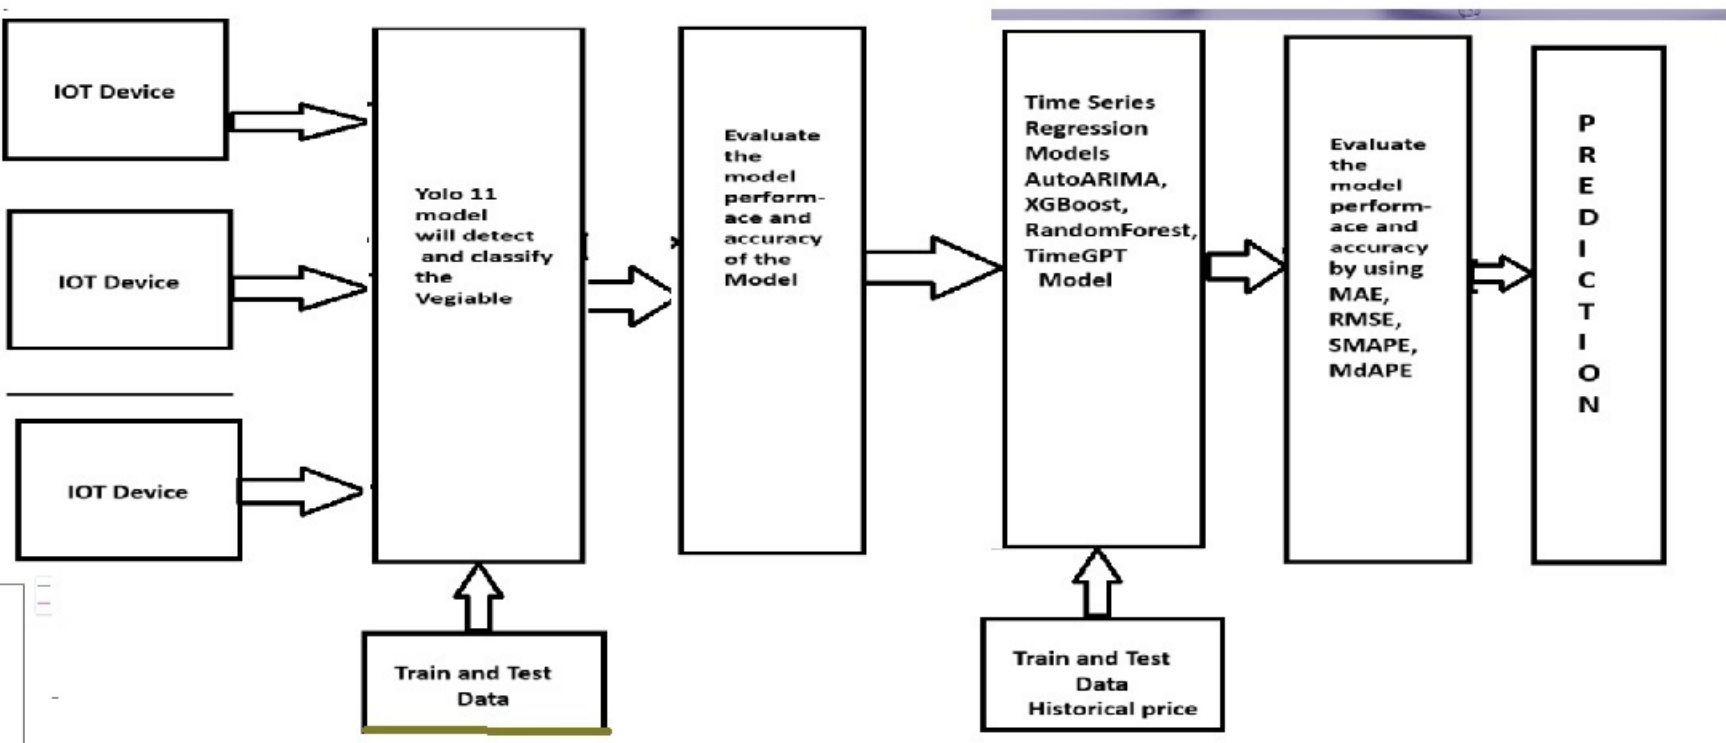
IOT Device

IOT Device

IOT Device

Yolo 11 model will detect and classify the Vegiable

Train and Test Data

Evaluate the model perform-ace and accuracy of the Model

Time Series Regression Models AutoARIMA, XGBoost, RandomForest, TimeGPT Model

Train and Test Data Historical price

Evaluate the model perform-ace and accuracy by using MAE, RMSE, SMAPE, MdAPE

PREDICTION